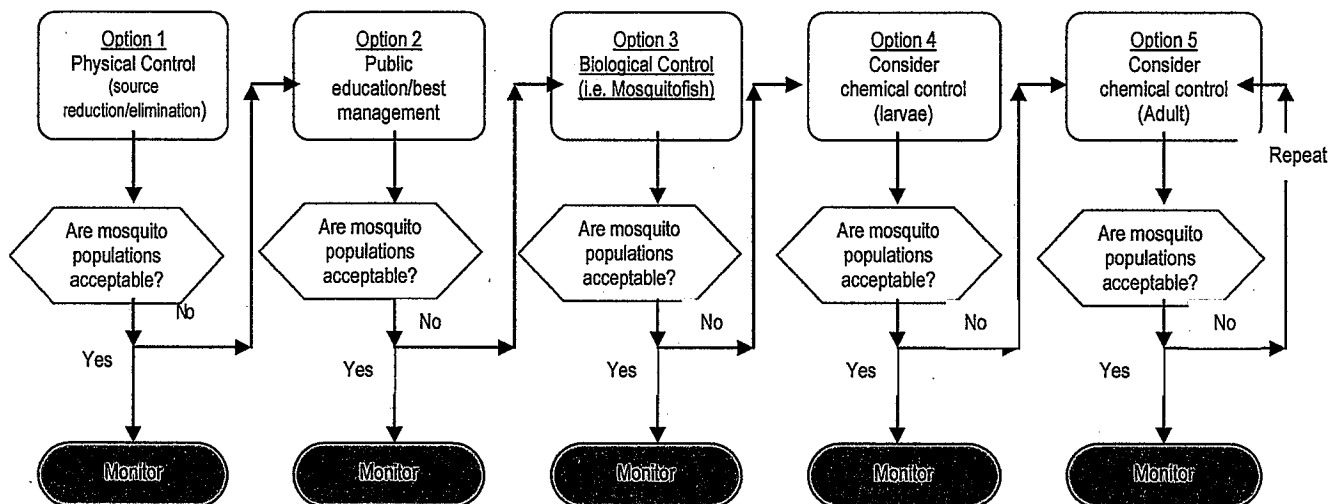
Option 1
Physical Control
(source reduction/elimination)

Are mosquito populations acceptable?

No

Yes

Monitor

Option 2
Public education/best management

Are mosquito populations acceptable?

No

Yes

Monitor

Option 3
Biological Control
(i.e. Mosquitofish)

Are mosquito populations acceptable?

No

Yes

Monitor

Option 4
Consider chemical control
(larvae)

Are mosquito populations acceptable?

No

Yes

Monitor

Option 5
Consider chemical control
(Adult)

Repeat

Are mosquito populations acceptable?

No

Yes

Monitor